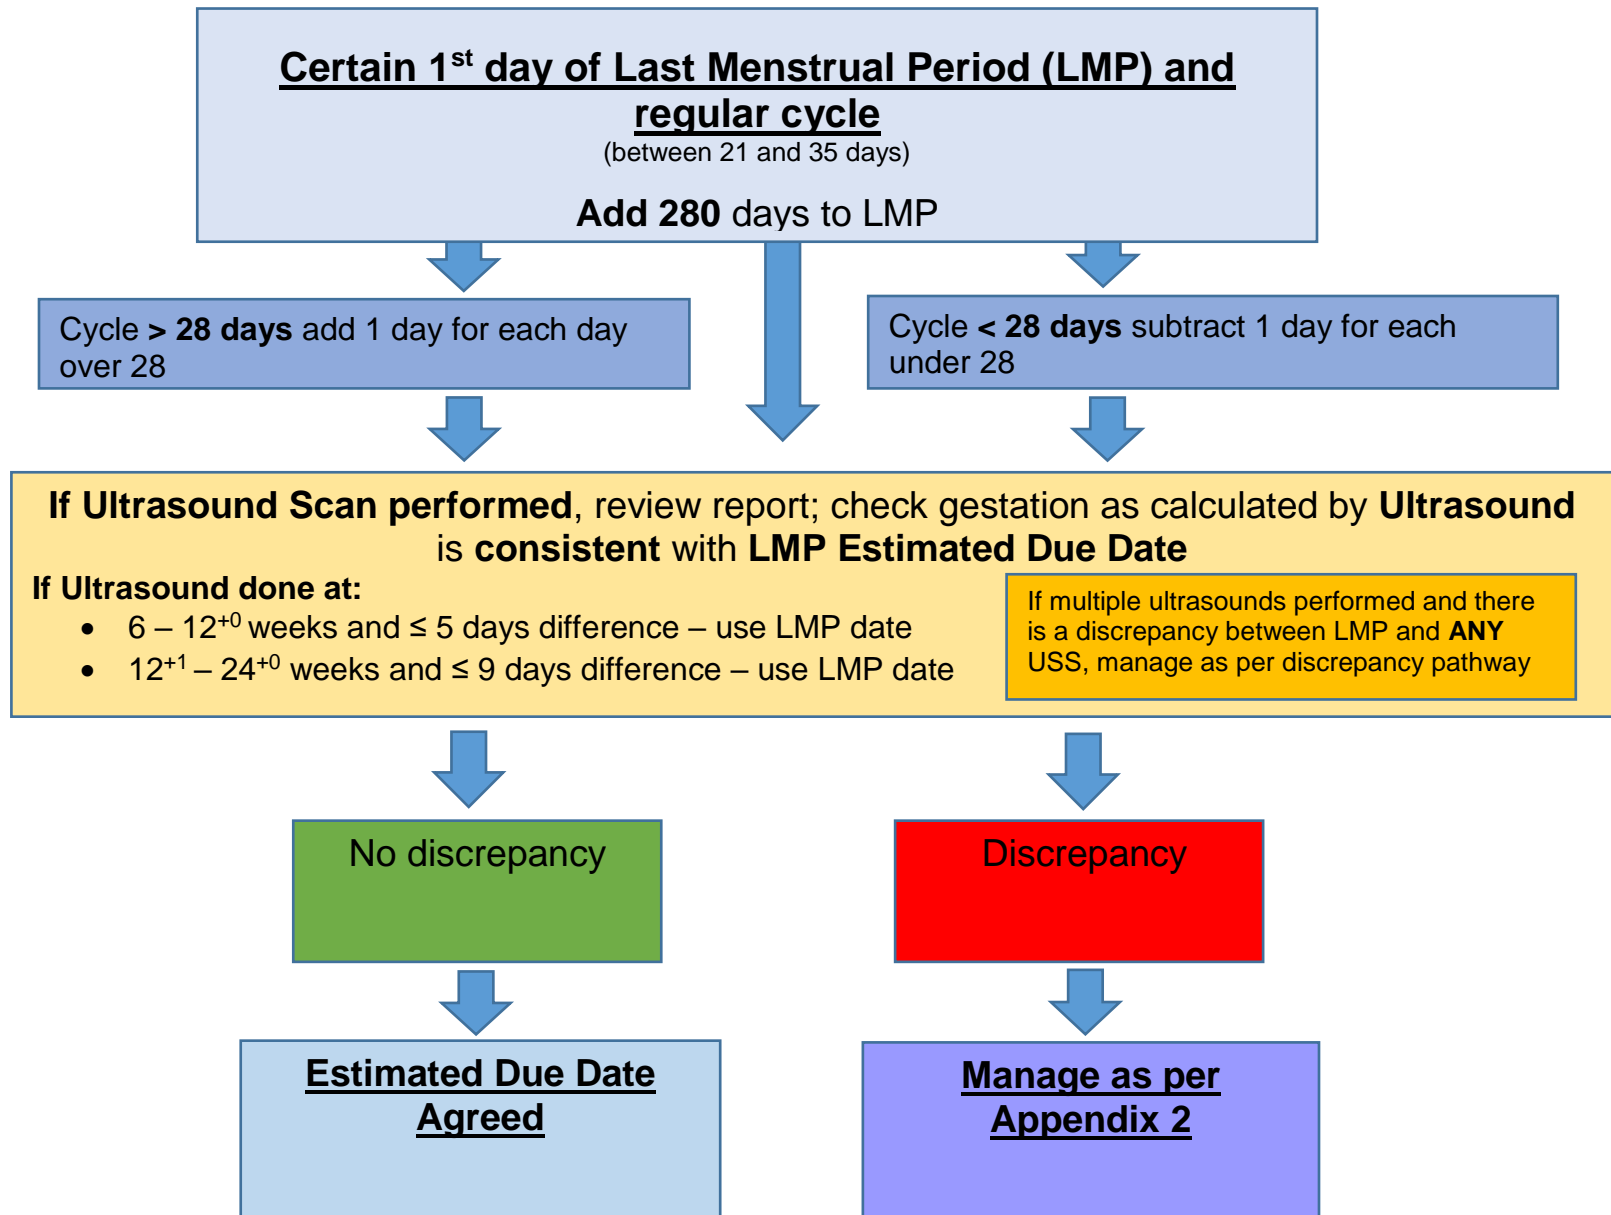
Certain 1$^{st}$ day of Last Menstrual Period (LMP) and regular cycle
(between 21 and 35 days)

Add 280 days to LMP

Cycle > 28 days add 1 day for each day over 28

Cycle < 28 days subtract 1 day for each under 28

If Ultrasound Scan performed, review report; check gestation as calculated by Ultrasound is consistent with LMP Estimated Due Date

If Ultrasound done at:
- 6 – 12$^{+0}$ weeks and ≤ 5 days difference – use LMP date
- 12$^{+1}$ – 24$^{+0}$ weeks and ≤ 9 days difference – use LMP date

If multiple ultrasounds performed and there is a discrepancy between LMP and ANY USS, manage as per discrepancy pathway

No discrepancy

Discrepancy

Estimated Due Date Agreed

Manage as per Appendix 2